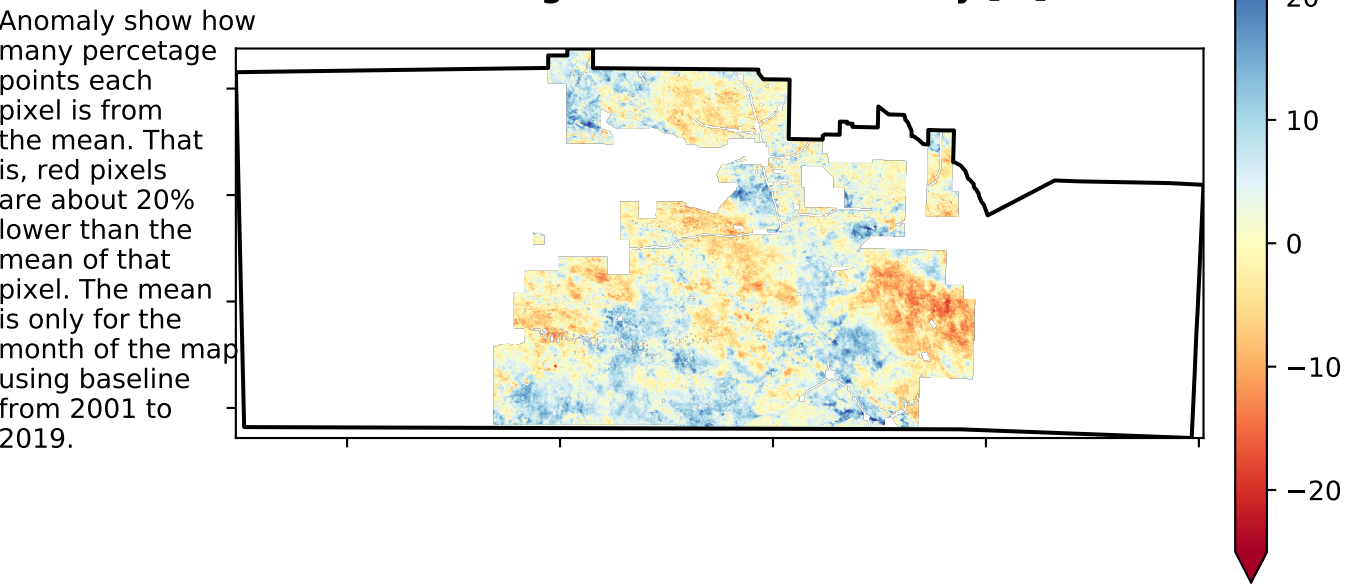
Anomaly show how many percetage points each pixel is from the mean. That is, red pixels are about 20% lower than the mean of that pixel. The mean is only for the month of the map using baseline from 2001 to 2019.

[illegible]

20
10
0
−10
−20